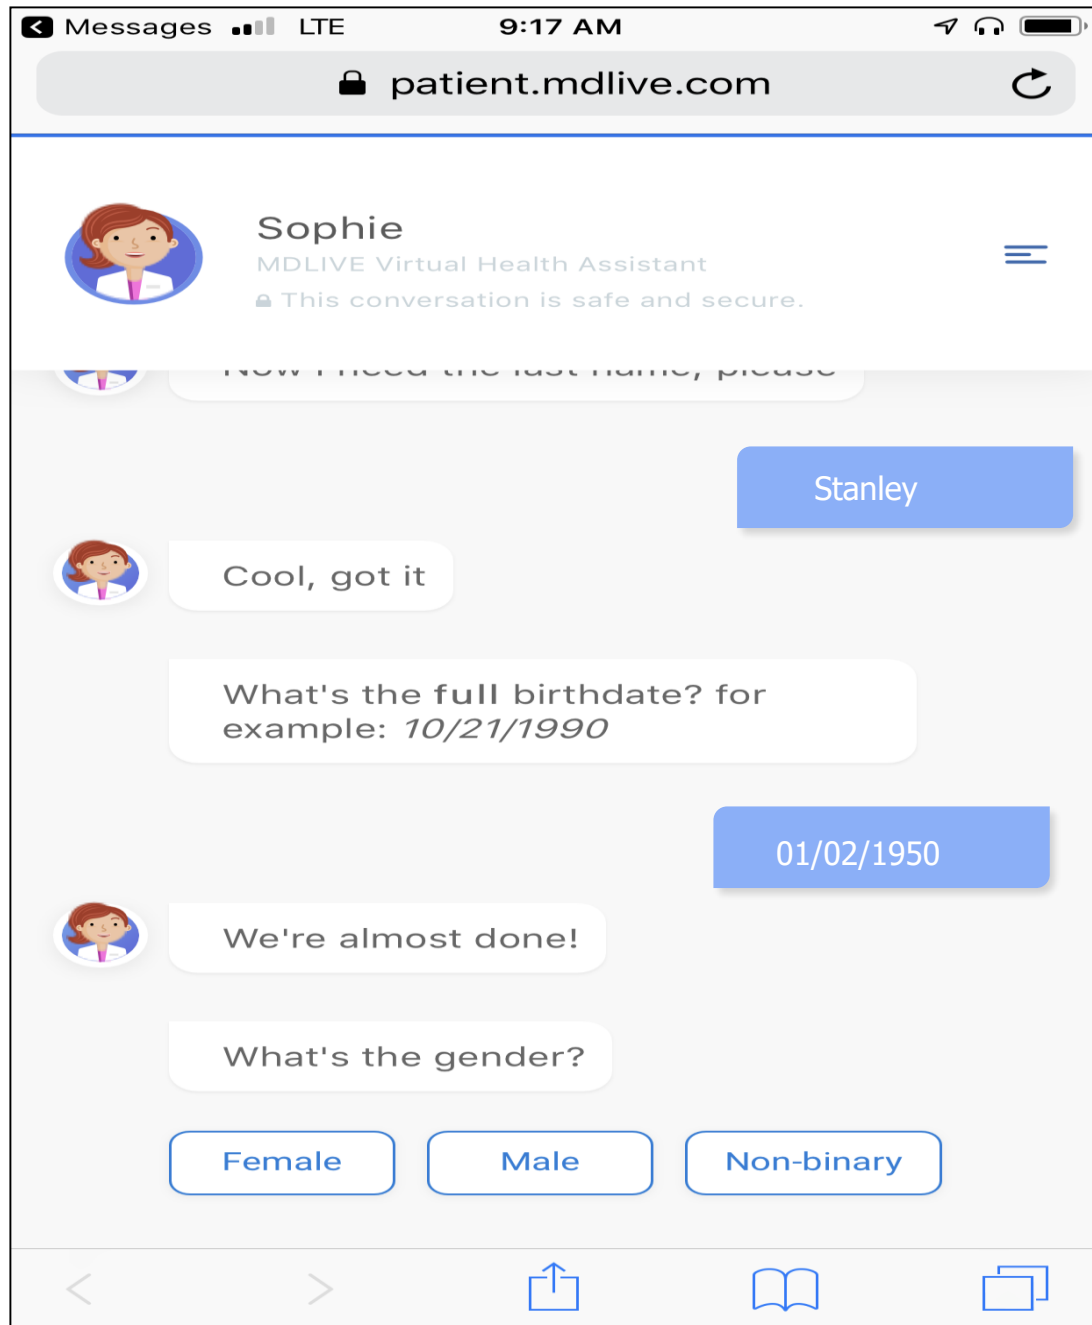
Messages LTE 9:17 AM

patient.mdlive.com

Sophie
MDLIVE Virtual Health Assistant
This conversation is safe and secure.

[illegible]

Stanley

Cool, got it

What's the **full** birthdate? for example: *10/21/1990*

01/02/1950

We're almost done!

What's the gender?

Female
Male
Non-binary